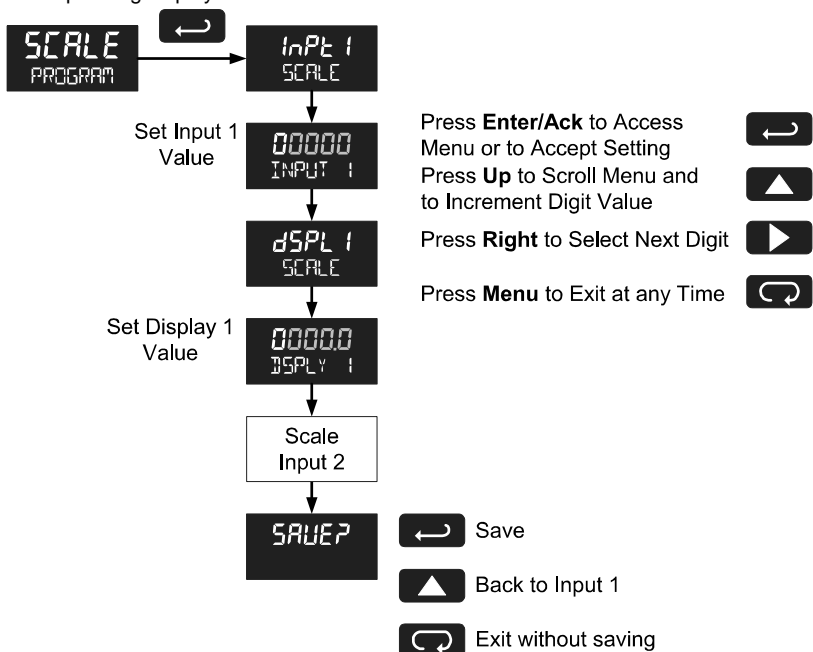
SCALE
PROGRAM

InPt 1
SCALE

Set Input 1 Value

00000
INPUT 1

dSPL 1
SCALE

Set Display 1 Value

0000.0
DSPLY 1

Scale Input 2

SAVE?

Press **Enter/Ack** to Access Menu or to Accept Setting
Press **Up** to Scroll Menu and to Increment Digit Value
Press **Right** to Select Next Digit
Press **Menu** to Exit at any Time

Save
Back to Input 1
Exit without saving